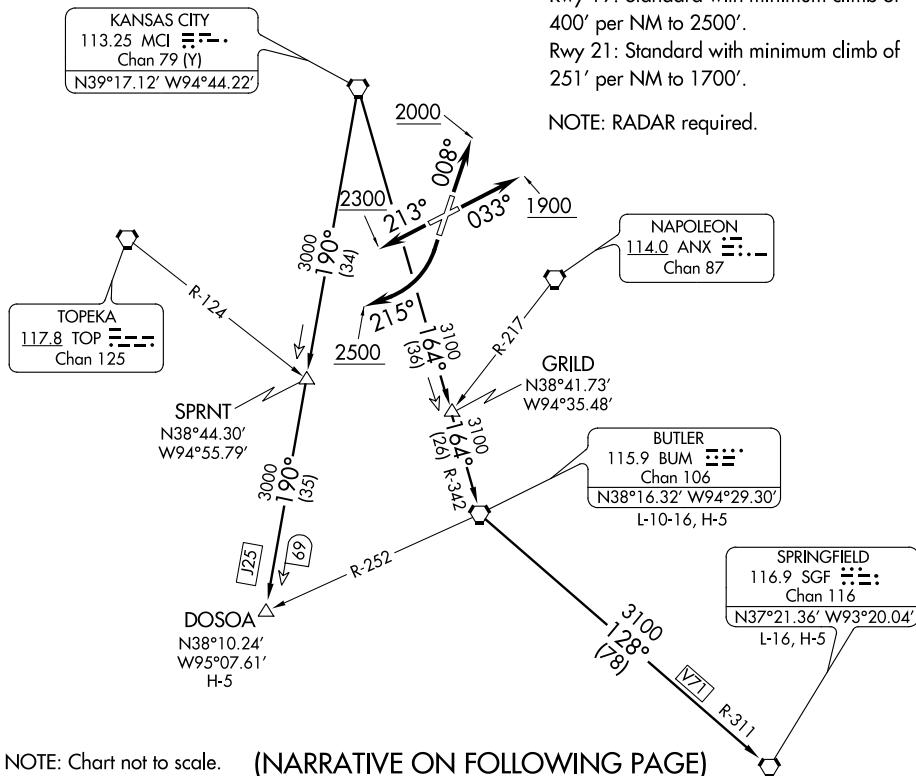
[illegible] Standard with minimum climb of 400′ per NM to 2500′.
Rwy 21: Standard with minimum climb of 251′ per NM to 1700′.

NOTE: RADAR required.

KANSAS CITY
113.25 MCI
Chan 79 (Y)
N39°17.12′ W94°44.22′

2000
008°
2300
213°
033°
1900

NAPOLEON
114.0 ANX
Chan 87

TOPEKA
117.8 TOP
Chan 125

R-124

3000
190°
(34)

215°
2500

3100
164°
(36)

R-217

GRILD
N38°41.73′
W94°35.48′

SPRNT
N38°44.30′
W94°55.79′

3100
164°
(26)
R-342

BUTLER
115.9 BUM
Chan 106
N38°16.32′ W94°29.30′
L-10-16, H-5

3000
190°
(35)

J25
69

R-252

DOSOA
N38°10.24′
W95°07.61′
H-5

SPRINGFIELD
116.9 SGF
Chan 116
N37°21.36′ W93°20.04′
L-16, H-5

3100
128°
(78)

V71
R-311

NOTE: Chart not to scale.
(NARRATIVE ON FOLLOWING PAGE)